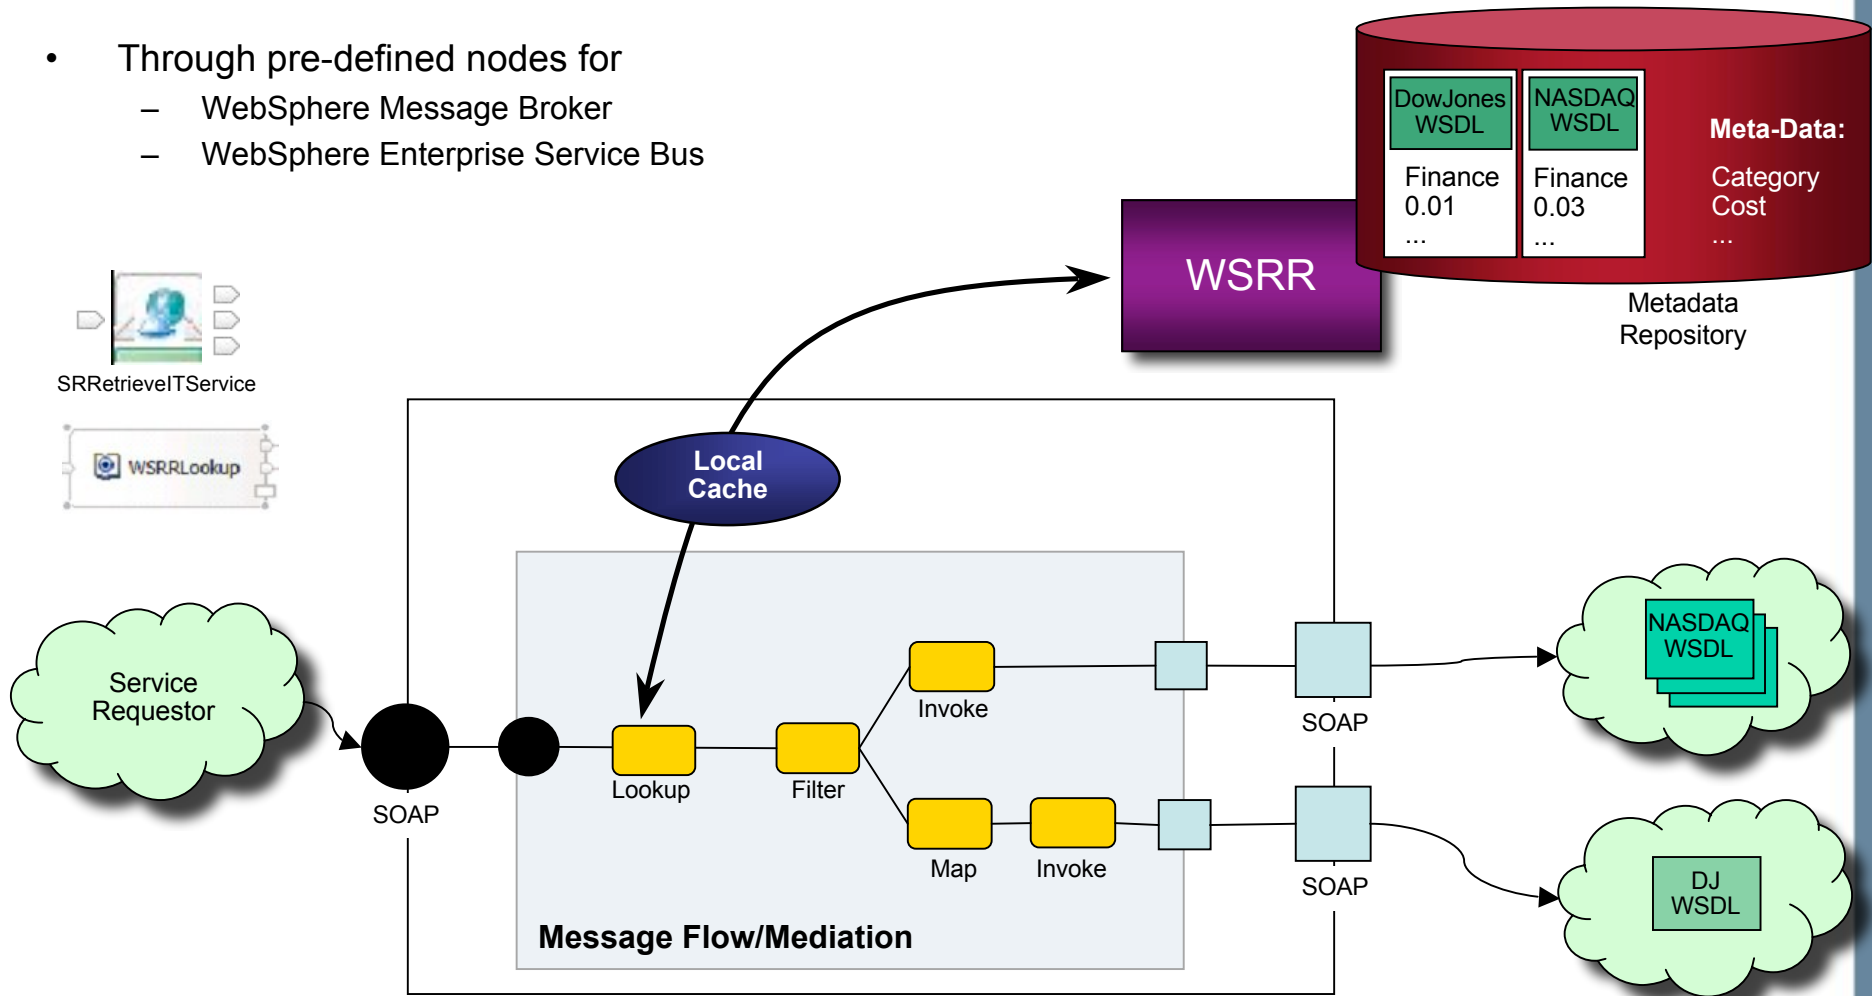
• Through pre-defined nodes for
– WebSphere Message Broker
– WebSphere Enterprise Service Bus

DowJones WSDL
Finance
0.01
...

NASDAQ WSDL
Finance
0.03
...

Meta-Data:
Category
Cost
...

WSRR

Metadata Repository

SRRetrieveITService

WSRRLookup

Local Cache

Service Requestor

SOAP

Lookup

Filter

Invoke

Map

Invoke

SOAP

SOAP

NASDAQ WSDL

DJ WSDL

Message Flow/Mediation